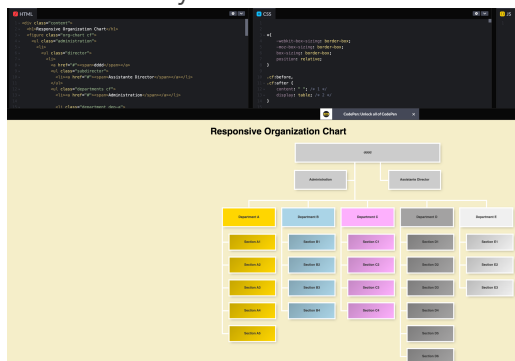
HTML

<div class="content">
<h1>Responsive Organization Chart</h1>
<figure class="org-chart cf">
<ul class="administration">
<li>
<ul class="director">
<li>
<a href="#"><span>dddd</span></a>
<ul class="subdirector">
<li><a href="#"><span>Assistante Director</span></a></li>
</ul>
<ul class="departments cf">
<li><a href="#"><span>Administration</span></a></li>

<li class="department dep-a">

CSS

*{
-webkit-box-sizing: border-box;
-moz-box-sizing: border-box;
box-sizing: border-box;
position: relative;
}

.cf:before,
.cf:after {
content: " "; /* 1 */
display: table; /* 2 */
}

CodePen: Unlock all of CodePen

Responsive Organization Chart

dddd

Administration

Assistante Director

Department A

Department B

Department C

Department D

Department E

Section A1

Section B1

Section C1

Section D1

Section E1

Section A2

Section B2

Section C2

Section D2

Section E2

Section A3

Section B3

Section C3

Section D3

Section E3

Section A4

Section B4

Section C4

Section D4

Section A5

Section D5

Section D6